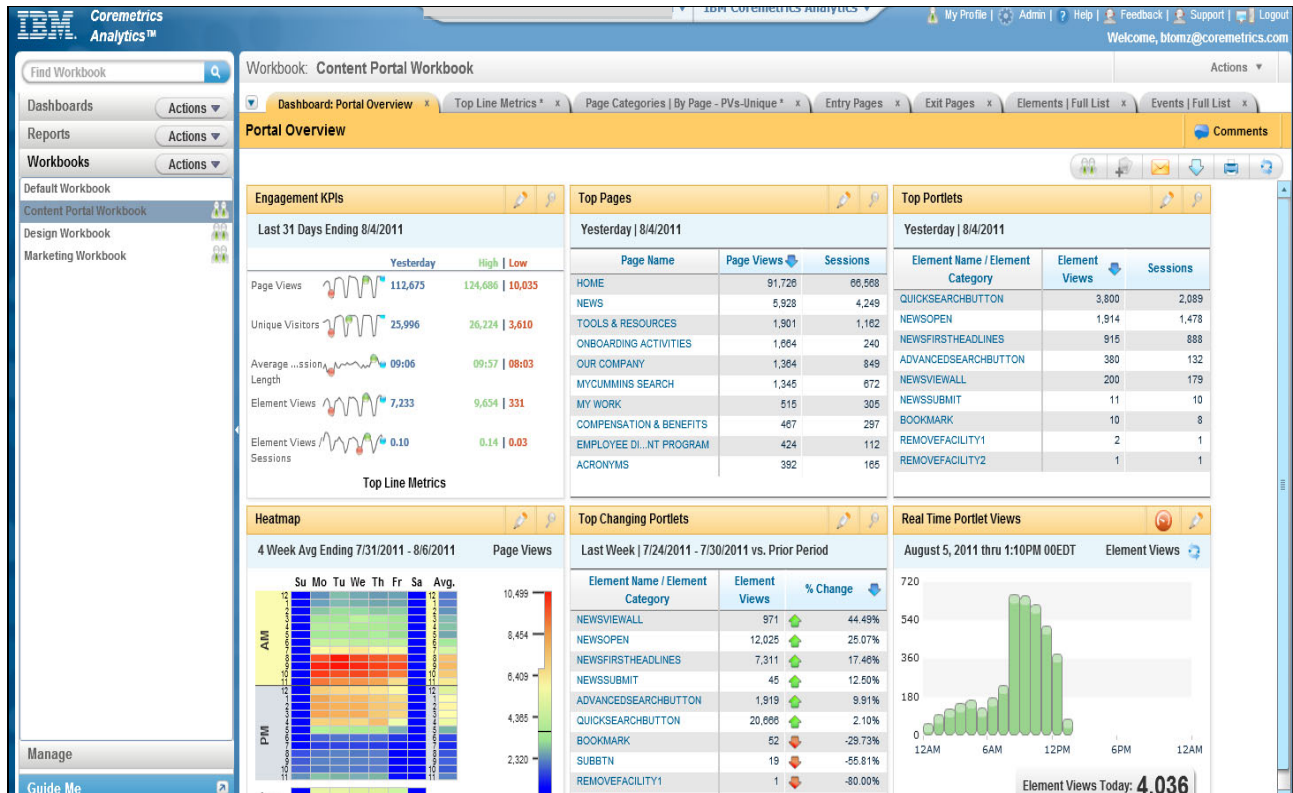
IBM Coremetrics Analytics™

IBM Coremetrics Analytics

My Profile | Admin | Help | Feedback | Support | Logout
Welcome, btomz@coremetrics.com

Find Workbook

Dashboards Actions
Reports Actions
Workbooks Actions

Default Workbook
Content Portal Workbook
Design Workbook
Marketing Workbook

Manage
Guide Me

Workbook: Content Portal Workbook
Actions

Dashboard: Portal Overview x | Top Line Metrics * x | Page Categories | By Page - PVs-Unique * x | Entry Pages x | Exit Pages x | Elements | Full List x | Events | Full List x

Portal Overview
Comments

Engagement KPIs

Last 31 Days Ending 8/4/2011

| | Yesterday | High \| Low |
|---|---|---|
| Page Views | 112,675 | 124,686 \| 10,035 |
| Unique Visitors | 25,996 | 26,224 \| 3,610 |
| Average ...ssion Length | 09:06 | 09:57 \| 08:03 |
| Element Views | 7,233 | 9,654 \| 331 |
| Element Views / Sessions | 0.10 | 0.14 \| 0.03 |

Top Line Metrics

Top Pages

Yesterday | 8/4/2011

| Page Name | Page Views | Sessions |
|---|---|---|
| HOME | 91,726 | 66,568 |
| NEWS | 5,928 | 4,249 |
| TOOLS & RESOURCES | 1,901 | 1,162 |
| ONBOARDING ACTIVITIES | 1,664 | 240 |
| OUR COMPANY | 1,364 | 849 |
| MYCUMMINS SEARCH | 1,345 | 672 |
| MY WORK | 515 | 305 |
| COMPENSATION & BENEFITS | 467 | 297 |
| EMPLOYEE DI...NT PROGRAM | 424 | 112 |
| ACRONYMS | 392 | 165 |

Top Portlets

Yesterday | 8/4/2011

| Element Name / Element Category | Element Views | Sessions |
|---|---|---|
| QUICKSEARCHBUTTON | 3,800 | 2,089 |
| NEWSOPEN | 1,914 | 1,478 |
| NEWSFIRSTHEADLINES | 915 | 888 |
| ADVANCEDSEARCHBUTTON | 380 | 132 |
| NEWSVIEWALL | 200 | 179 |
| NEWSSUBMIT | 11 | 10 |
| BOOKMARK | 10 | 8 |
| REMOVEFACILITY1 | 2 | 1 |
| REMOVEFACILITY2 | 1 | 1 |

Heatmap

4 Week Avg Ending 7/31/2011 - 8/6/2011 Page Views

Su Mo Tu We Th Fr Sa Avg.
AM PM
12 1 2 3 4 5 6 7 8 9 10 11 12 1 2 3 4 5 6 7 8 9 10 11
10,499
8,454
6,409
4,365
2,320

Top Changing Portlets

Last Week | 7/24/2011 - 7/30/2011 vs. Prior Period

| Element Name / Element Category | Element Views | % Change |
|---|---|---|
| NEWSVIEWALL | 971 | 44.49% |
| NEWSOPEN | 12,025 | 25.07% |
| NEWSFIRSTHEADLINES | 7,311 | 17.46% |
| NEWSSUBMIT | 45 | 12.50% |
| ADVANCEDSEARCHBUTTON | 1,919 | 9.91% |
| QUICKSEARCHBUTTON | 20,666 | 2.10% |
| BOOKMARK | 52 | -29.73% |
| SUBBTN | 19 | -55.81% |
| REMOVEFACILITY1 | 1 | -80.00% |

Real Time Portlet Views

August 5, 2011 thru 1:10PM 00EDT Element Views

720
540
360
180
0
12AM 6AM 12PM 6PM 12AM

Element Views Today: 4,036